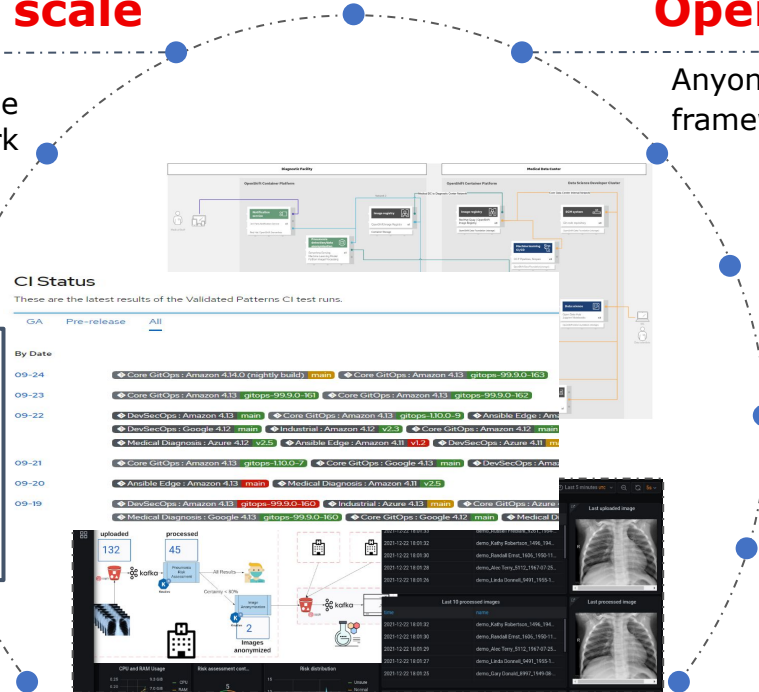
scale

e
rk

Ope

Anyon
framew

Diagnostic Facility

Medical Data Center

OpenShift Container Platform

OpenShift Container Platform

Data Science Developer Cluster

CI Status

These are the latest results of the Validated Patterns CI test runs.

GA Pre-release All

By Date

09-24 Core GitOps : Amazon 4.14.0 (nightly build) main Core GitOps : Amazon 4.13 gitops-99.9.0-163

09-23 Core GitOps : Amazon 4.13 gitops-99.9.0-161 Core GitOps : Amazon 4.13 gitops-99.9.0-162

09-22 DevSecOps : Amazon 4.13 main Core GitOps : Amazon 4.13 gitops-1.10.0-9 Ansible Edge : Am
DevSecOps : Google 4.12 main Industrial : Amazon 4.12 v2.3 Core GitOps : Amazon 4.12 main
Medical Diagnosis : Azure 4.12 v2.5 Ansible Edge : Amazon 4.11 v1.2 DevSecOps : Azure 4.11 ma

09-21 Core GitOps : Amazon 4.13 gitops-1.10.0-7 Core GitOps : Google 4.13 main DevSecOps : Ama

09-20 Ansible Edge : Amazon 4.13 main Medical Diagnosis : Amazon 4.11 v2.5

09-19 DevSecOps : Amazon 4.13 gitops-99.9.0-160 Industrial : Azure 4.13 main Core GitOps : Azure
Medical Diagnosis : Google 4.13 gitops-99.9.0-160 Core GitOps : Google 4.12 main Medical D

uploaded 132
processed 45
kafka
All Results
Confidence > 80%
kafka
2
Images anonymized

Last 5 minutes
Last uploaded image
Last processed image
2021-12-22 18:05:32 demo_Kathy Robertson_1496_194...
2021-12-22 18:05:30 demo_Randall Ernst_1606_1950-11...
2021-12-22 18:05:28 demo_Alex Terry_8312_1967-07-25...
2021-12-22 18:05:26 demo_Linda Donnell_9491_1955-1...
Last 10 processed images
time name
2021-12-22 18:05:32 demo_Kathy Robertson_1496_194...
2021-12-22 18:05:30 demo_Randall Ernst_1606_1950-11...
2021-12-22 18:05:29 demo_Alex Terry_8312_1967-07-25...
2021-12-22 18:05:27 demo_Linda Donnell_9491_1955-1...
2021-12-22 18:05:25 demo_Gary Donald_8997_1949-08...

CPU and RAM Usage
Risk assessment cont...
Risk distribution
Unsure
Normal